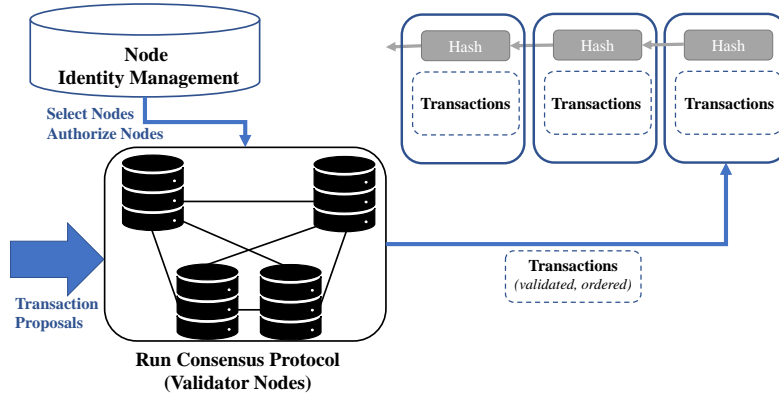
Node
Identity Management

Select Nodes
Authorize Nodes

Hash

Transactions

Hash

Transactions

Hash

Transactions

Transaction
Proposals

Transactions
(validated, ordered)

Run Consensus Protocol
(Validator Nodes)